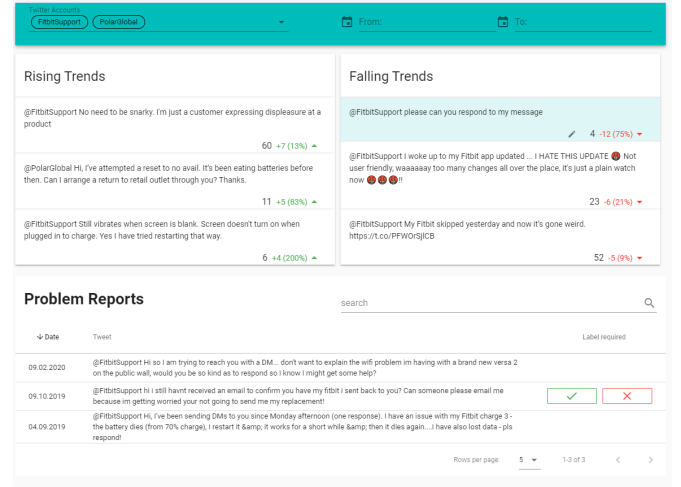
Twitter Accounts
FitbitSupport PolarGlobal
From:
To:

Rising Trends

@FitbitSupport No need to be snarky. I'm just a customer expressing displeasure at a product

60 +7 (13%)

@PolarGlobal Hi, I've attempted a reset to no avail. It's been eating batteries before then. Can I arrange a return to retail outlet through you? Thanks.

11 +5 (83%)

@FitbitSupport Still vibrates when screen is blank. Screen doesn't turn on when plugged in to charge. Yes I have tried restarting that way.

6 +4 (200%)

Falling Trends

@FitbitSupport please can you respond to my message

4 -12 (75%)

@FitbitSupport I woke up to my Fitbit app updated ... I HATE THIS UPDATE 😡 Not user friendly, waaaaaay too many changes all over the place, it's just a plain watch now 😡😡😡!!

23 -6 (21%)

@FitbitSupport My Fitbit skipped yesterday and now it's gone weird. https://t.co/PFWOrSjlCB

52 -5 (9%)

Problem Reports

search

| Date | Tweet | Label required |
|---|---|---|
| 09.02.2020 | @FitbitSupport Hi so I am trying to reach you with a DM... don't want to explain the wifi problem im having with a brand new versa 2 on the public wall, would you be so kind as to respond so I know I might get some help? | |
| 09.10.2019 | @FitbitSupport hi i still havnt received an email to confirm you have my fitbit i sent back to you? Can someone please email me because im getting worried your not going to send me my replacement! | |
| 04.09.2019 | @FitbitSupport Hi, I've been sending DMs to you since Monday afternoon (one response). I have an issue with my Fitbit charge 3 - the battery dies (from 70% charge), I restart it &amp; it works for a short while &amp; then it dies again....I have also lost data - pls respond! | |

Rows per page: 5
1-3 of 3